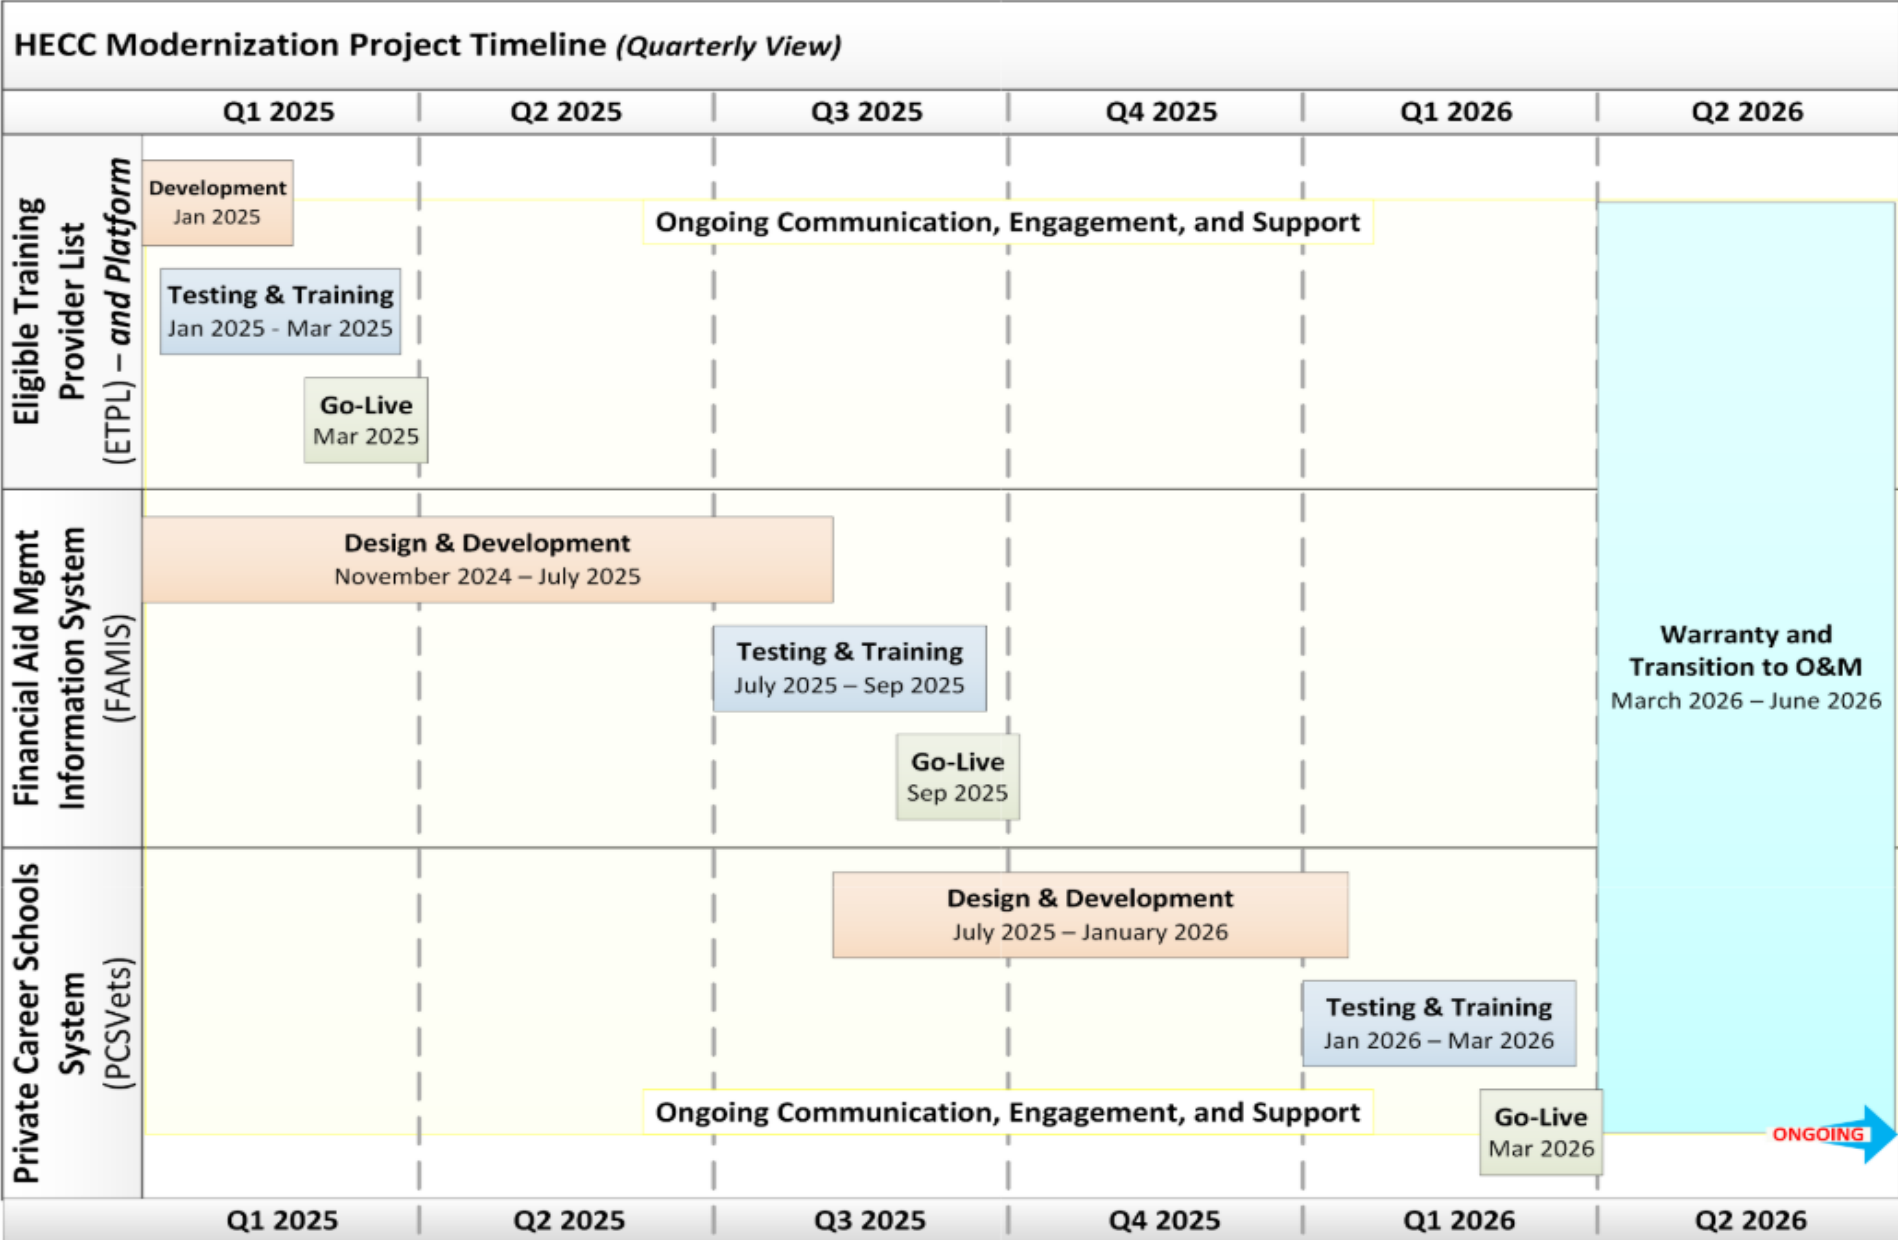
HECC Modernization Project Timeline (Quarterly View)

Q1 2025 | Q2 2025 | Q3 2025 | Q4 2025 | Q1 2026 | Q2 2026

Eligible Training Provider List (ETPL) – and Platform

Development
Jan 2025

Ongoing Communication, Engagement, and Support

Testing & Training
Jan 2025 - Mar 2025

Go-Live
Mar 2025

Financial Aid Mgmt Information System (FAMIS)

Design & Development
November 2024 – July 2025

Testing & Training
July 2025 – Sep 2025

Go-Live
Sep 2025

Warranty and Transition to O&M
March 2026 – June 2026

Private Career Schools System (PCSVets)

Design & Development
July 2025 – January 2026

Testing & Training
Jan 2026 – Mar 2026

Ongoing Communication, Engagement, and Support

Go-Live
Mar 2026

ONGOING

Q1 2025 | Q2 2025 | Q3 2025 | Q4 2025 | Q1 2026 | Q2 2026